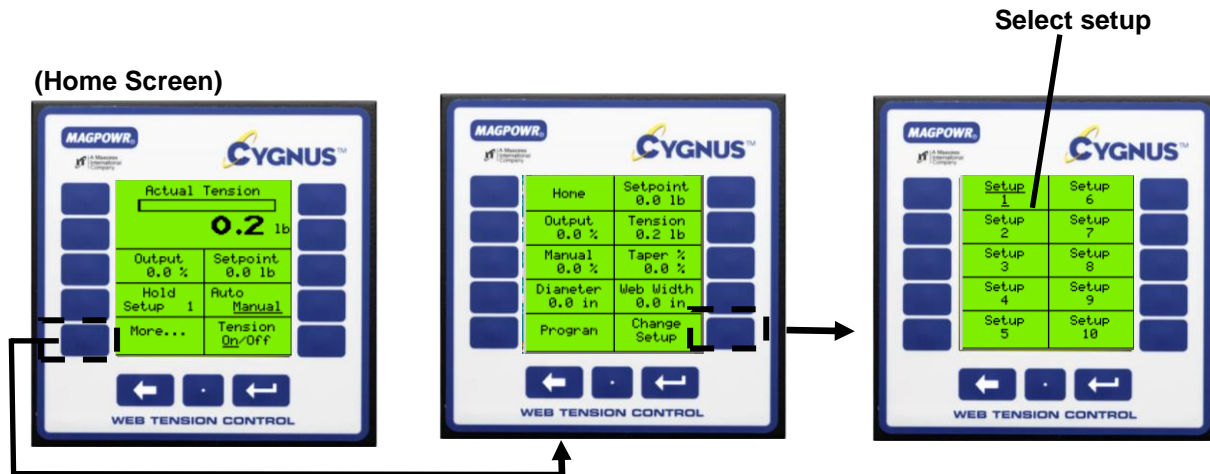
Select setup

(Home Screen)

MAGPOWR
A Maxcess International Company
CYGNUS™

Actual Tension
0.2 lb

| Output 0.0 % | Setpoint 0.0 lb |
|---|---|
| Hold Setup 1 | Auto Manual |
| More... | Tension On/Off |

WEB TENSION CONTROL

MAGPOWR
A Maxcess International Company
CYGNUS™

| Home | Setpoint 0.0 lb |
|---|---|
| Output 0.0 % | Tension 0.2 lb |
| Manual 0.0 % | Taper % 0.0 % |
| Dianeter 0.0 in | Web Width 0.0 in |
| Progran | Change Setup |

WEB TENSION CONTROL

MAGPOWR
A Maxcess International Company
CYGNUS™

| Setup 1 | Setup 6 |
|---|---|
| Setup 2 | Setup 7 |
| Setup 3 | Setup 8 |
| Setup 4 | Setup 9 |
| Setup 5 | Setup 10 |

WEB TENSION CONTROL